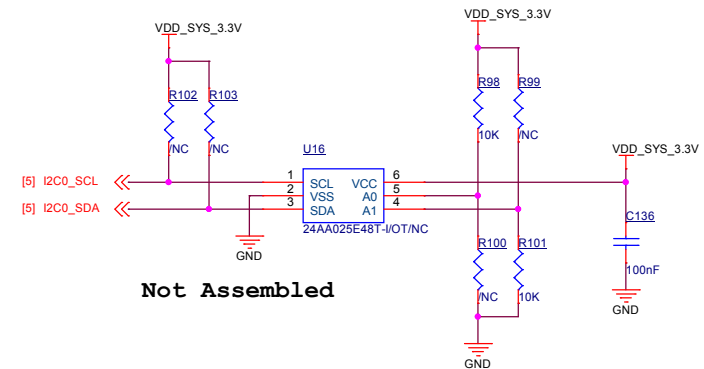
VDD_SYS_3.3V

VDD_SYS_3.3V

R102
/NC

R103
/NC

R98
10K

R99
/NC

U16

VDD_SYS_3.3V

[5] I2C0_SCL

[5] I2C0_SDA

1 SCL
2 VSS
3 SDA

VCC 6
A0 5
A1 4

24AA025E48T-I/OT/NC

C136

100nF

GND

R100
/NC

R101
10K

Not Assembled

GND

GND